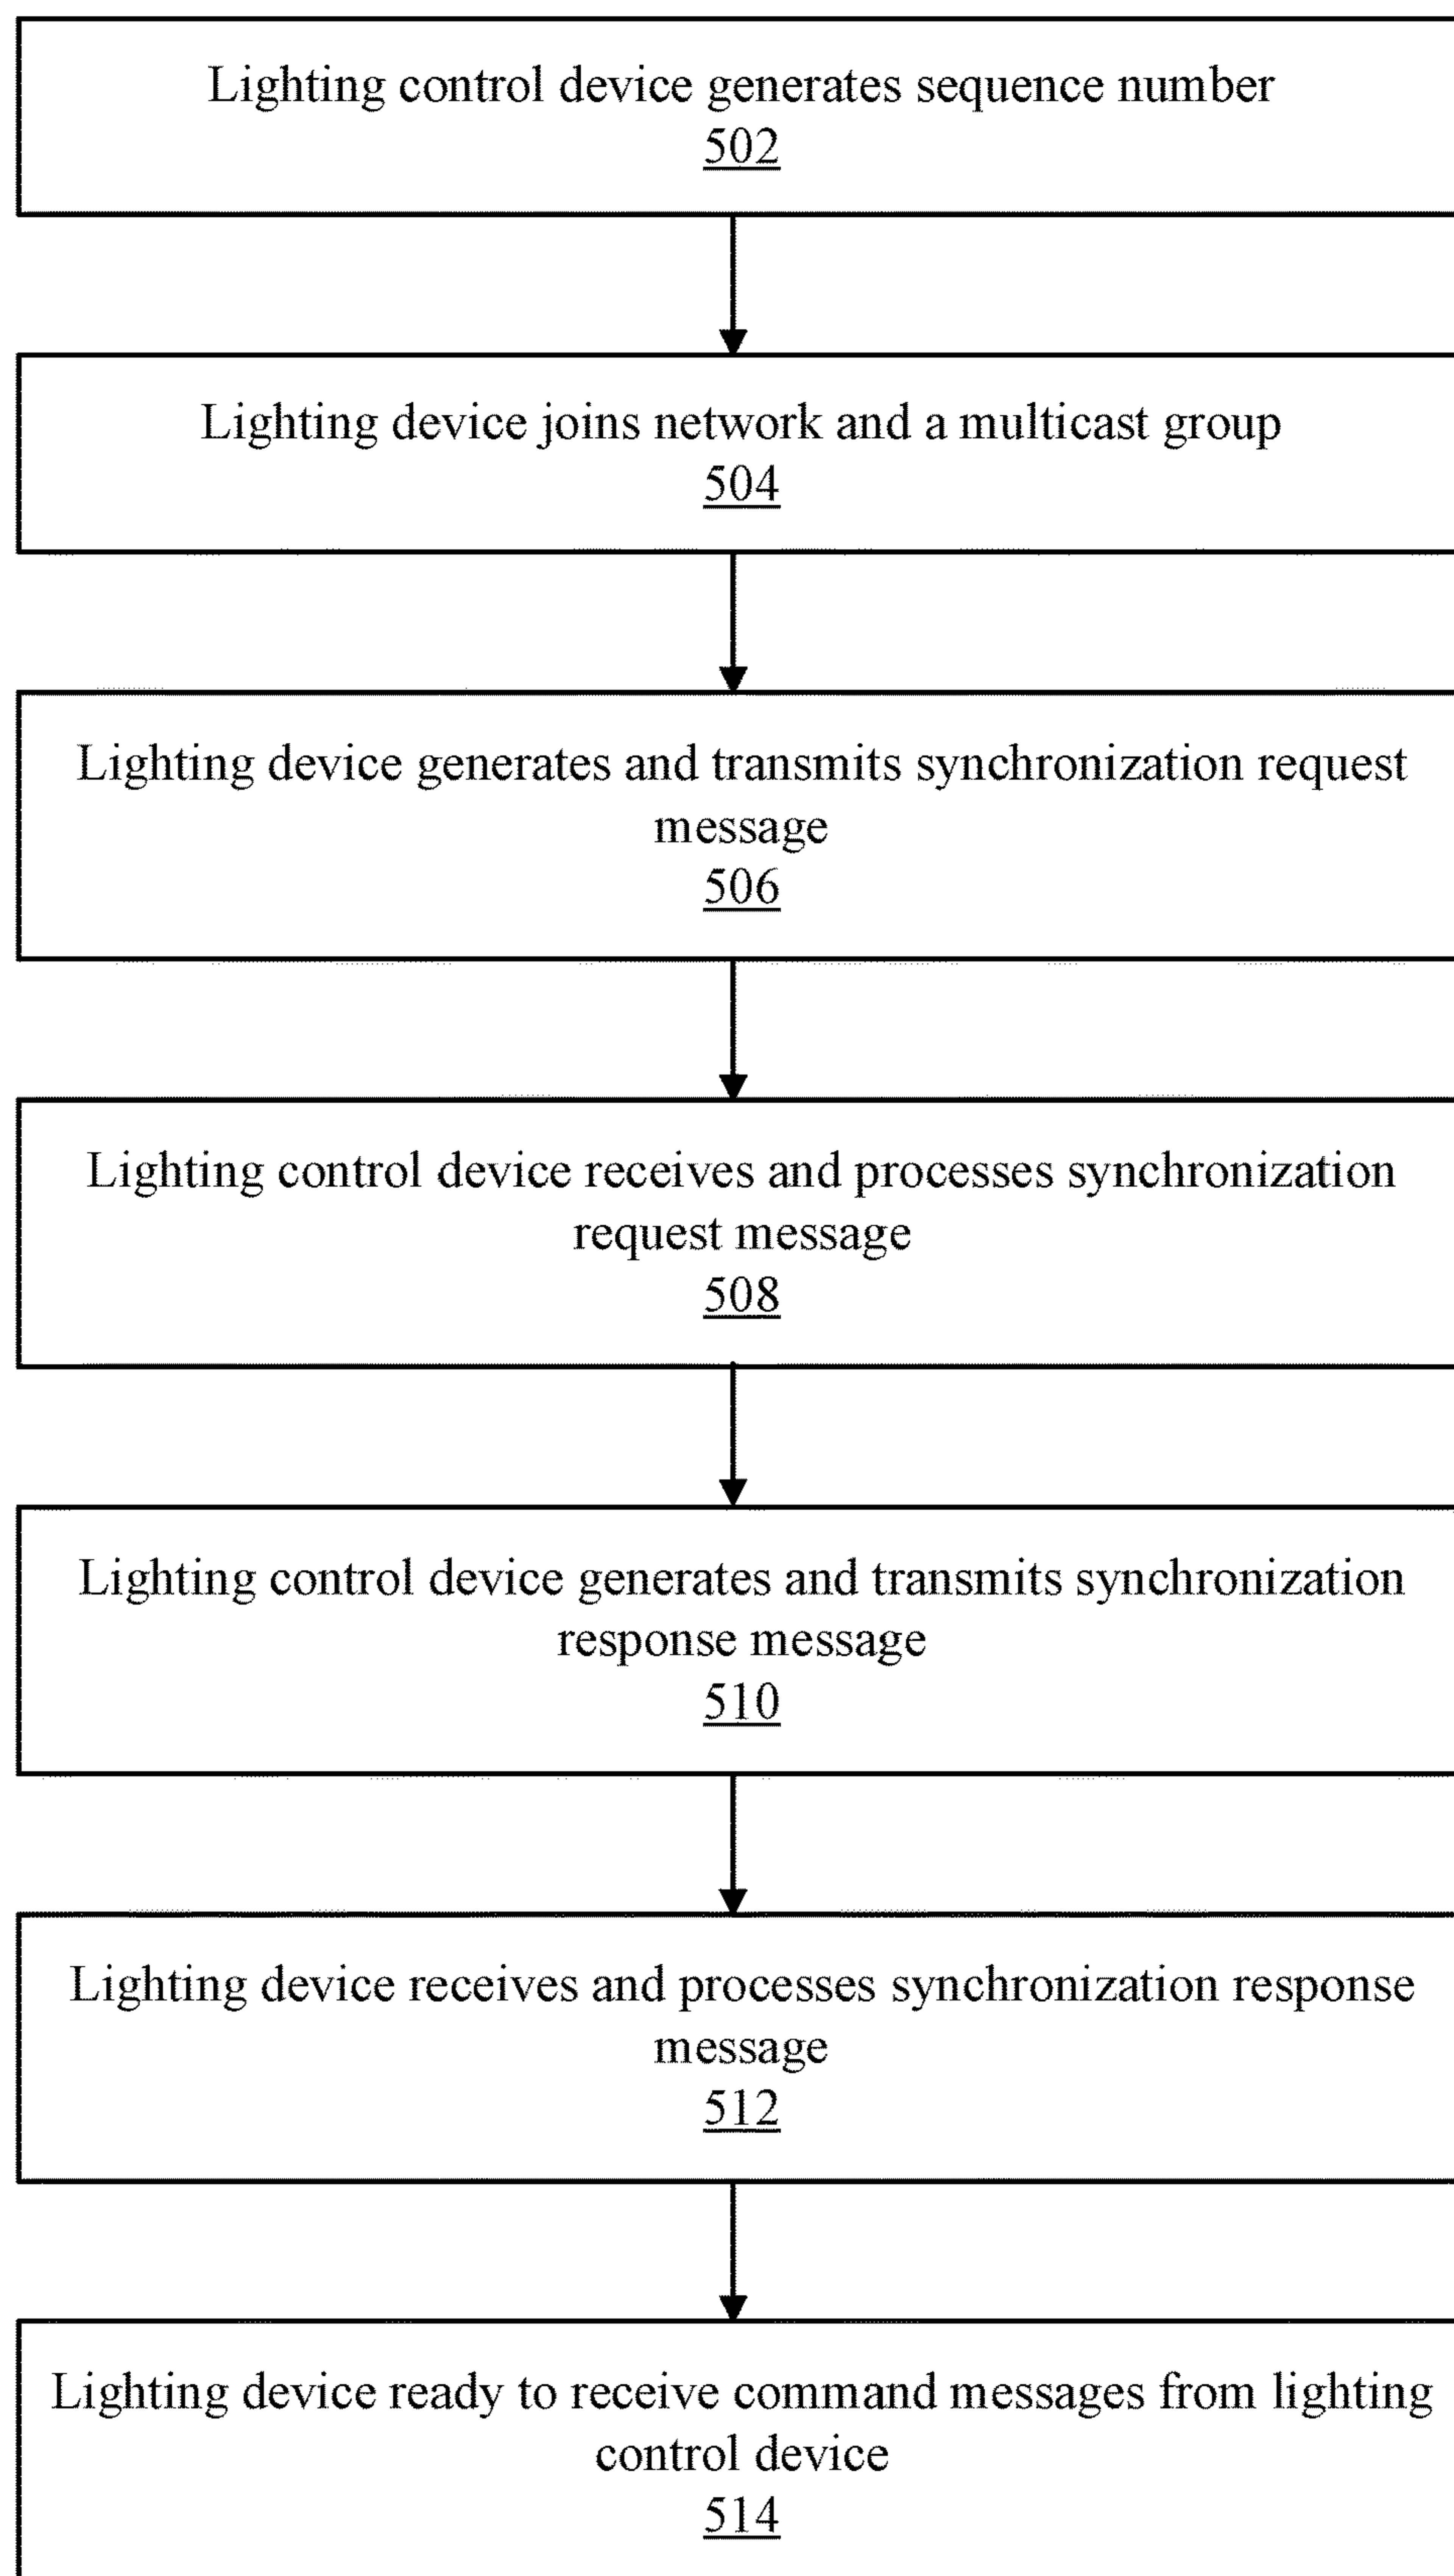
Lighting control device generates sequence number
502

Lighting device joins network and a multicast group
504

Lighting device generates and transmits synchronization request message
506

Lighting control device receives and processes synchronization request message
508

Lighting control device generates and transmits synchronization response message
510

Lighting device receives and processes synchronization response message
512

Lighting device ready to receive command messages from lighting control device
514